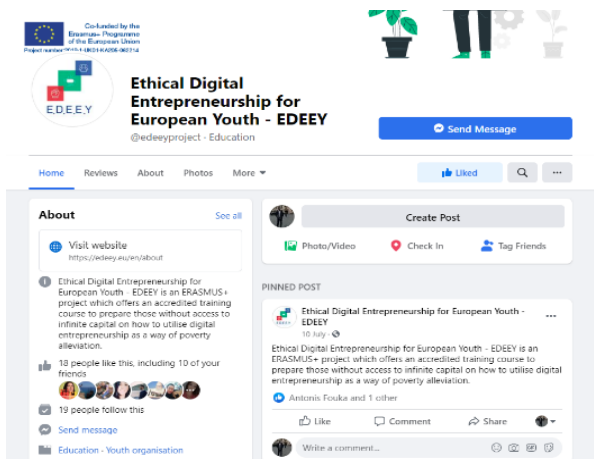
Co-funded by the Erasmus+ Programme of the European Union

Project number: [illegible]

EDEEY

Ethical Digital Entrepreneurship for European Youth - EDEEY

@edeeyproject · Education

Send Message

Home Reviews About Photos More

Liked

About

See all

Visit website

https://edeey.eu/en/about

Ethical Digital Entrepreneurship for European Youth - EDEEY is an ERASMUS+ project which offers an accredited training course to prepare those without access to infinite capital on how to utilise digital entrepreneurship as a way of poverty alleviation.

18 people like this, including 10 of your friends

19 people follow this

Send message

Education · Youth organisation

Create Post

Photo/Video Check In Tag Friends

PINNED POST

Ethical Digital Entrepreneurship for European Youth - EDEEY

16 July ·

Ethical Digital Entrepreneurship for European Youth - EDEEY is an ERASMUS+ project which offers an accredited training course to prepare those without access to infinite capital on how to utilise digital entrepreneurship as a way of poverty alleviation.

Antonis Fouka and 1 other

Like Comment Share

Write a comment...